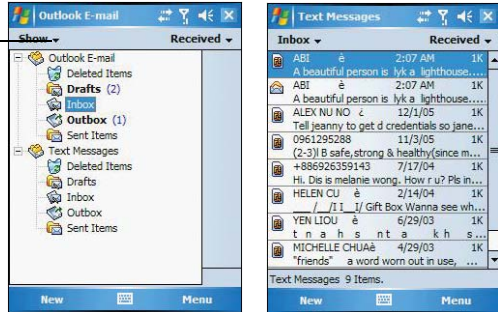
Outlook E-mail

Show ▾ Received ▾

Outlook E-mail
Deleted Items
Drafts (2)
Inbox
Outbox (1)
Sent Items
Text Messages
Deleted Items
Drafts
Inbox
Outbox
Sent Items

New Menu

Text Messages

Inbox ▾ Received ▾

ABI è 2:07 AM 1K
A beautiful person is lyk a lighthouse....
ABI è 2:07 AM 1K
A beautiful person is lyk a lighthouse....
ALEX NU NO ¿ 12/1/05 1K
Tell jeanny to get d credentials so jane...
0961295288 11/3/05 1K
(2-3)I B safe,strong & healthy(since m...
+886926359143 7/17/04 1K
Hi. Dis is melanie wong. How r u? Pls in...
HELEN CU è 2/14/04 1K
___/_/I I_I/ Gift Box Wanna see wh...
YEN LIOU è 6/29/03 1K
t n a h s n t a k h s...
MICHELLE CHUAè 4/29/03 1K
"friends" a word worn out in use, ...

Text Messages 9 Items.

New Menu